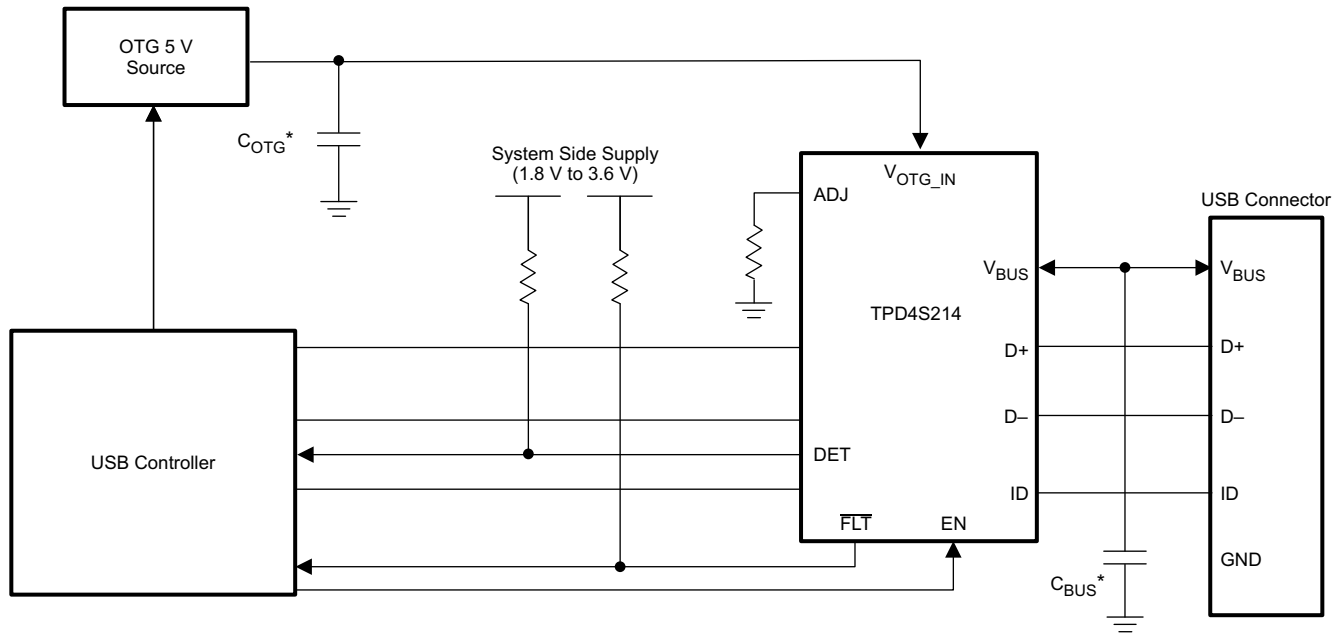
OTG 5 V Source

$C_{OTG}$*

System Side Supply (1.8 V to 3.6 V)

ADJ

$V_{OTG\_IN}$

USB Connector

$V_{BUS}$

TPD4S214

$V_{BUS}$

D+

D+

D–

D–

USB Controller

DET

ID

ID

$\overline{FLT}$

EN

GND

$C_{BUS}$*